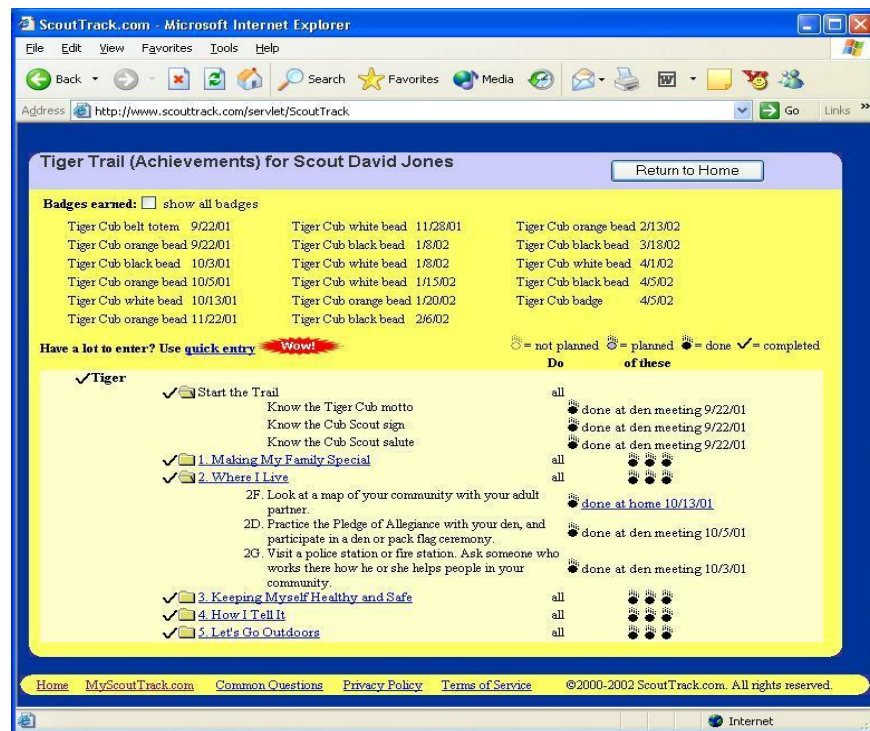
ScoutTrack.com - Microsoft Internet Explorer

File Edit View Favorites Tools Help

Back Search Favorites Media

Address http://www.scouttrack.com/servlet/ScoutTrack Go Links

Tiger Trail (Achievements) for Scout David Jones

Return to Home

Badges earned: show all badges

Tiger Cub belt totem 9/22/01
Tiger Cub orange bead 9/22/01
Tiger Cub black bead 10/3/01
Tiger Cub orange bead 10/5/01
Tiger Cub white bead 10/13/01
Tiger Cub orange bead 11/22/01

Tiger Cub white bead 11/28/01
Tiger Cub black bead 1/8/02
Tiger Cub white bead 1/8/02
Tiger Cub white bead 1/15/02
Tiger Cub orange bead 1/20/02
Tiger Cub black bead 2/6/02

Tiger Cub orange bead 2/13/02
Tiger Cub black bead 3/18/02
Tiger Cub white bead 4/1/02
Tiger Cub black bead 4/5/02
Tiger Cub badge 4/5/02

Have a lot to enter? Use quick entry Wow!

= not planned = planned = done ✓= completed

Do of these

✓Tiger
✓Start the Trail all
Know the Tiger Cub motto done at den meeting 9/22/01
Know the Cub Scout sign done at den meeting 9/22/01
Know the Cub Scout salute done at den meeting 9/22/01
✓1. Making My Family Special all
✓2. Where I Live all
2F. Look at a map of your community with your adult partner. done at home 10/13/01
2D. Practice the Pledge of Allegiance with your den, and participate in a den or pack flag ceremony. done at den meeting 10/5/01
2G. Visit a police station or fire station. Ask someone who works there how he or she helps people in your community. done at den meeting 10/3/01
✓3. Keeping Myself Healthy and Safe all
✓4. How I Tell It all
✓5. Let's Go Outdoors all

Home MyScoutTrack.com Common Questions Privacy Policy Terms of Service ©2000-2002 ScoutTrack.com. All rights reserved.

Internet